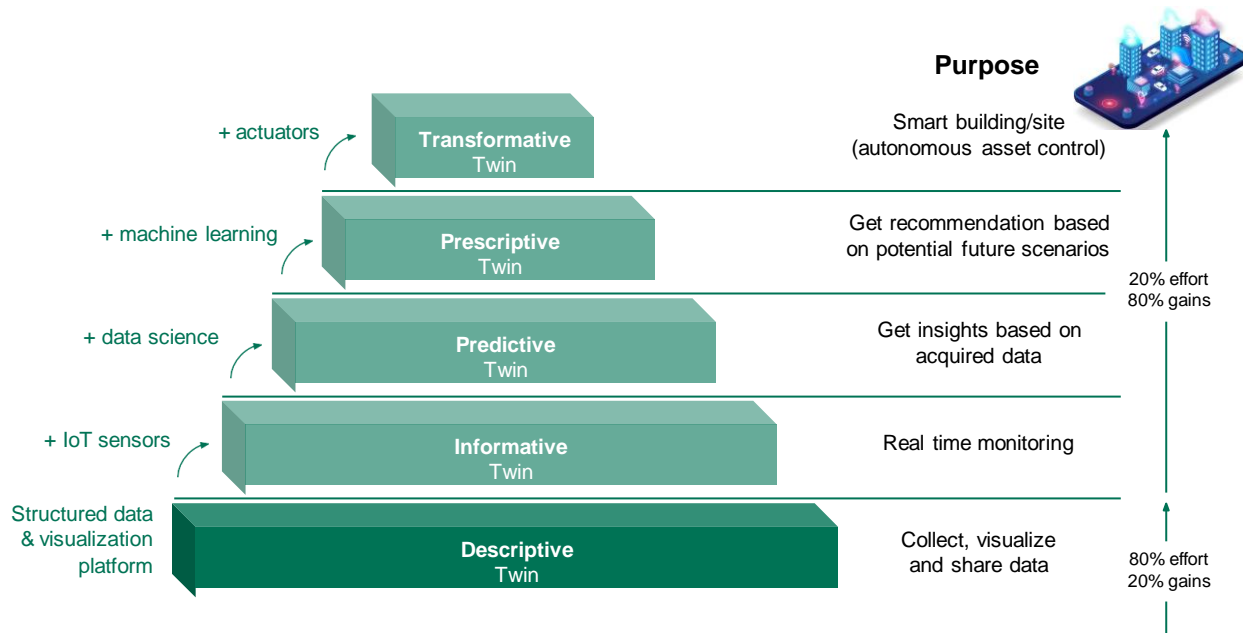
Purpose

+ actuators

Transformative
Twin

Smart building/site
(autonomous asset control)

+ machine learning

Prescriptive
Twin

Get recommendation based on potential future scenarios

20% effort
80% gains

+ data science

Predictive
Twin

Get insights based on acquired data

+ IoT sensors

Informative
Twin

Real time monitoring

Structured data & visualization platform

Descriptive
Twin

Collect, visualize and share data

80% effort
20% gains